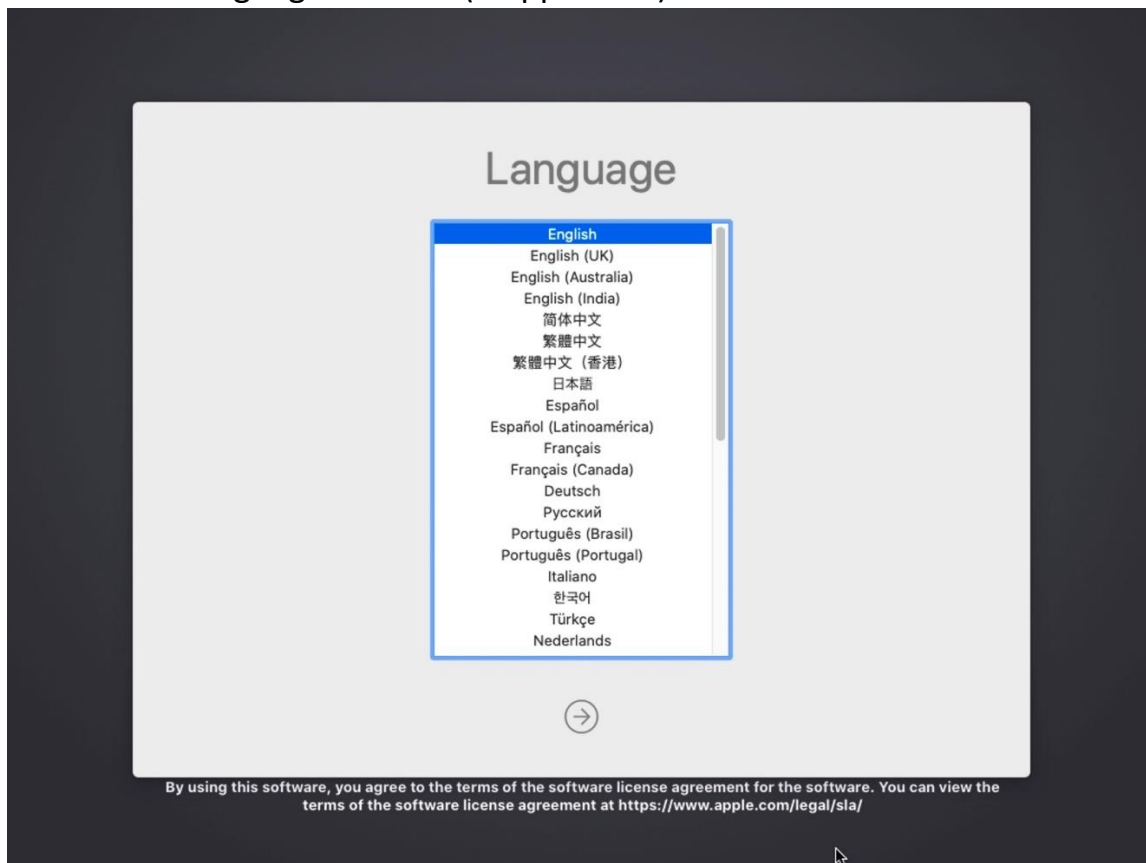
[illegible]

Language

English
English (UK)
English (Australia)
English (India)
简体中文
繁體中文
繁體中文（香港）
日本語
Español
Español (Latinoamérica)
Français
Français (Canada)
Deutsch
Русский
Português (Brasil)
Português (Portugal)
Italiano
한국어
Türkçe
Nederlands

By using this software, you agree to the terms of the software license agreement for the software. You can view the terms of the software license agreement at https://www.apple.com/legal/sla/